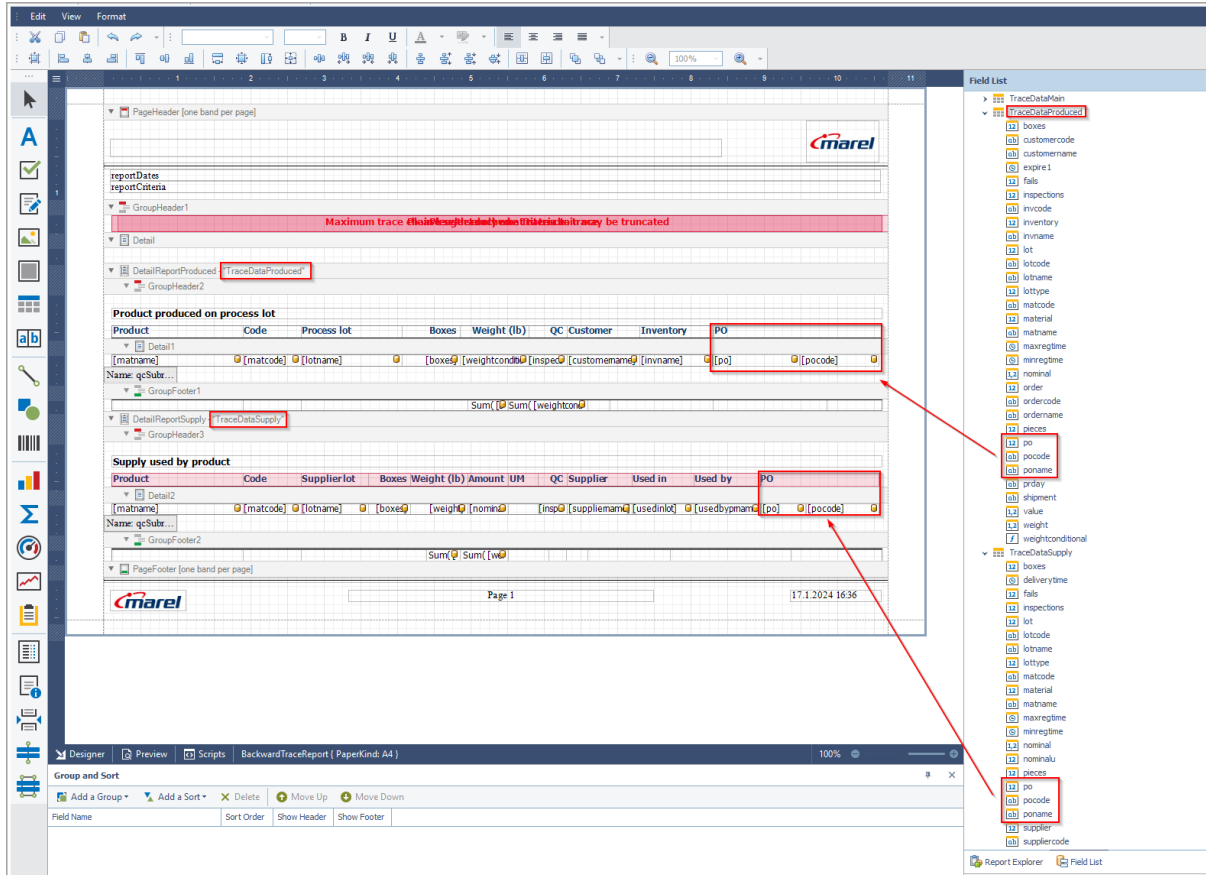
Edit View Format

100%

Field List

TraceDataMain
TraceDataProduced
boxes
customercode
customername
expire1
fails
inspections
invcode
inventory
invname
lot
lotcode
lotname
lottype
matcode
material
matname
maxregtime
minregtime
nominal
order
ordercode
ordername
pieces
po
pocode
poname
prday
shipment
value
weight
weightconditional
TraceDataSupply
boxes
deliverytime
fails
inspections
lot
lotcode
lotname
lottype
matcode
material
matname
maxregtime
minregtime
nominal
nominalu
pieces
po
pocode
poname
supplier
suppliercode

PageHeader [one band per page]

marel

reportDates
reportCriteria

GroupHeader1

Maximum trace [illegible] may be truncated

Detail

DetailReportProduced - "TraceDataProduced"

GroupHeader2

Product produced on process lot

| Product | Code | Process lot | Boxes | Weight (lb) | QC | Customer | Inventory | PO |
|---|---|---|---|---|---|---|---|---|

Detail1

[matname] [matcode] [lotname] [boxes] [weightconditi [inspec [customername] [invname] [po] [pocode]

Name: qcSubr...

GroupFooter1

Sum( Sum( [weightcon

DetailReportSupply - "TraceDataSupply"

GroupHeader3

Supply used by product

| Product | Code | Supplier lot | Boxes | Weight (lb) | Amount | UM | QC | Supplier | Used in | Used by | PO |
|---|---|---|---|---|---|---|---|---|---|---|---|

Detail2

[matname] [matcode] [lotname] [boxes] [weigh [nomin [insp [suppliername] [usedinlot] [usedbyname] [po] [pocode]

Name: qcSubr...

GroupFooter2

Sum( Sum( [we

PageFooter [one band per page]

marel

Page 1

17.1.2024 16:36

Designer Preview Scripts BackwardTraceReport { PaperKind: A4 } 100%

Group and Sort

Add a Group Add a Sort Delete Move Up Move Down

Field Name Sort Order Show Header Show Footer

Report Explorer Field List